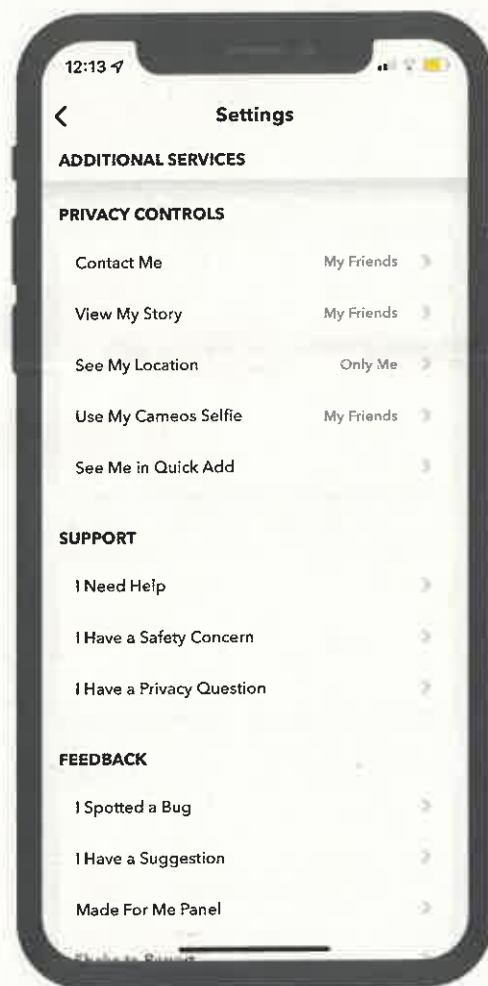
12:13

Settings

ADDITIONAL SERVICES

PRIVACY CONTROLS

Contact Me My Friends

View My Story My Friends

See My Location Only Me

Use My Cameos Selfie My Friends

See Me in Quick Add

SUPPORT

I Need Help

I Have a Safety Concern

I Have a Privacy Question

FEEDBACK

I Spotted a Bug

I Have a Suggestion

Made For Me Panel

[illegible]